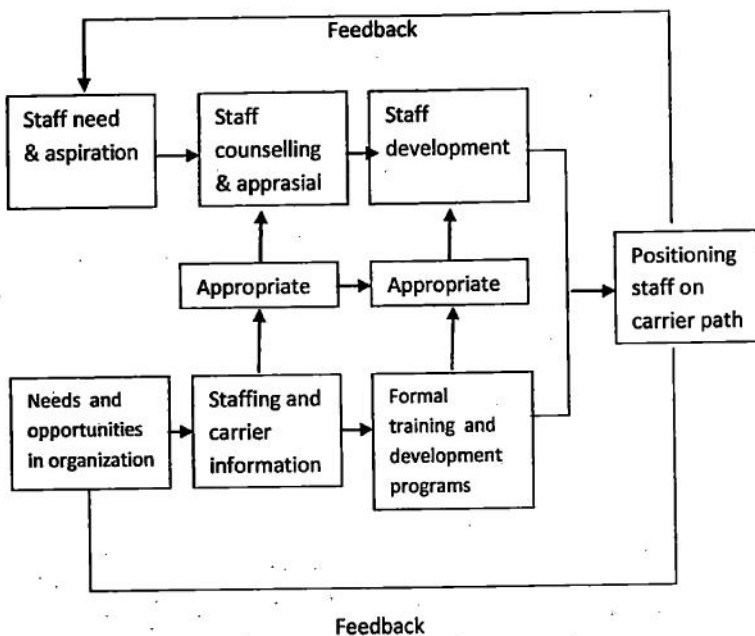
Feedback

Staff need & aspiration

Staff counselling & apprasial

Staff development

Appropriate

Appropriate

Positioning staff on carrier path

Needs and opportunities in organization

Staffing and carrier information

Formal training and development programs

Feedback